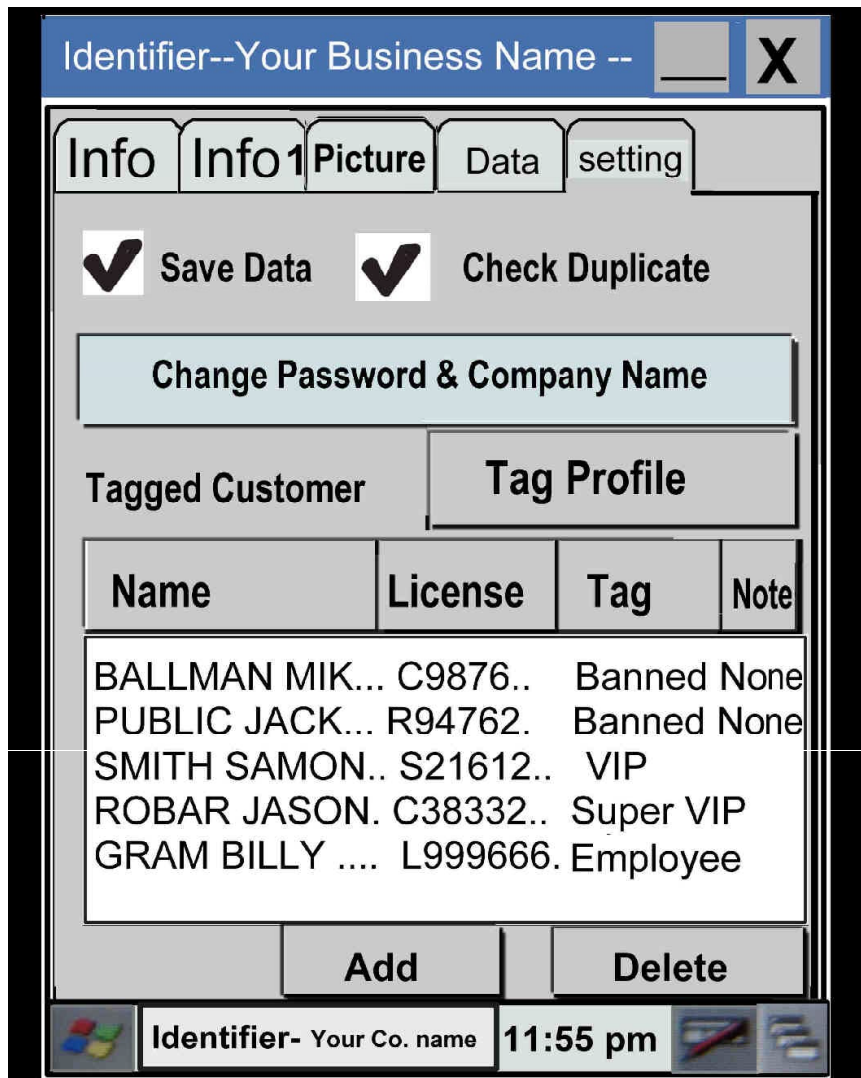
Identifier--Your Business Name -- __ X

Info Info1 Picture Data setting

Save Data Check Duplicate

Change Password & Company Name

Tagged Customer Tag Profile

| Name | License | Tag | Note |
|---|---|---|---|
| BALLMAN MIK... | C9876.. | Banned | None |
| PUBLIC JACK... | R94762. | Banned | None |
| SMITH SAMON.. | S21612.. | VIP | |
| ROBAR JASON. | C38332.. | Super VIP | |
| GRAM BILLY .... | L999666. | Employee | |

Add Delete

Identifier- Your Co. name 11:55 pm